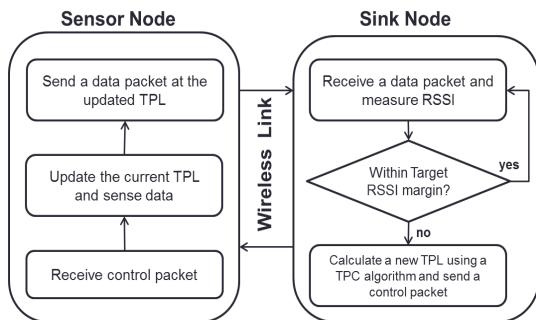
Sensor Node

Send a data packet at the updated TPL

Update the current TPL and sense data

Receive control packet

Wireless Link

Sink Node

Receive a data packet and measure RSSI

Within Target RSSI margin?

yes

no

Calculate a new TPL using a TPC algorithm and send a control packet